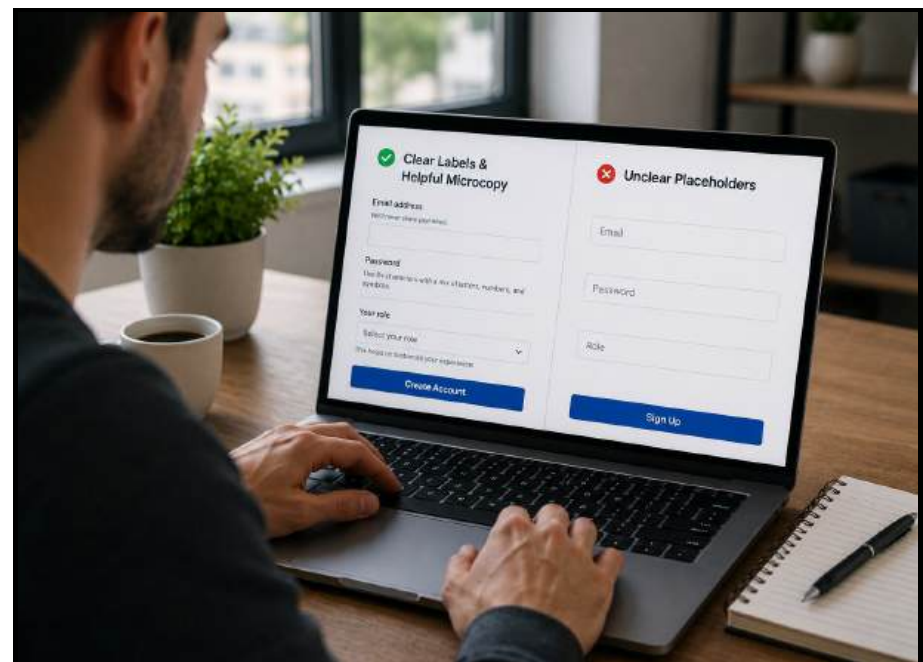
Clear Labels & Helpful Microcopy

Email address

We'll never share your email.

Password

Use 8+ characters with a mix of letters, numbers, and symbols.

Your role

Select your role

This helps us tailor your experience.

Create Account

Unclear Placeholders

Email

Password

Role

Sign Up